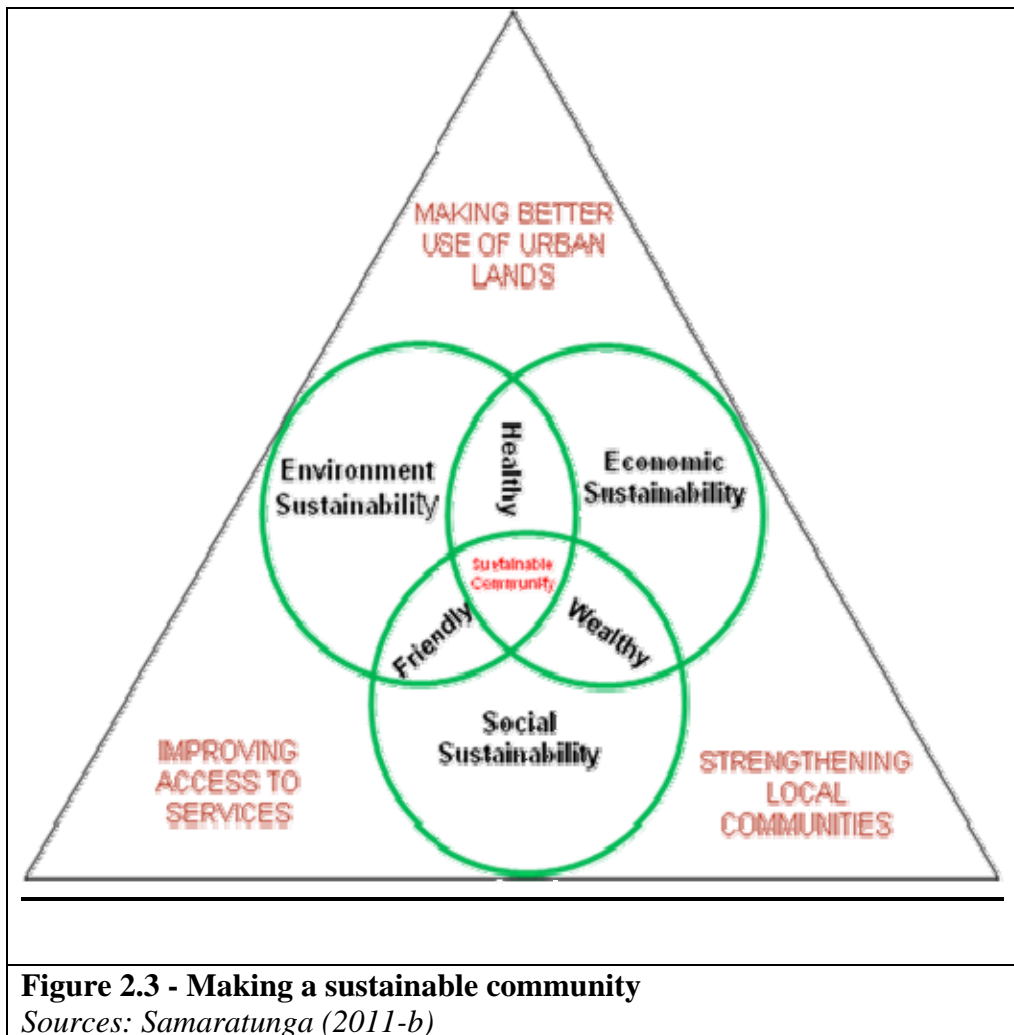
MAKING BETTER USE OF URBAN LANDS

Environment Sustainability

Healthy

Economic Sustainability

Sustainable Community

Friendly

Wealthy

Social Sustainability

IMPROVING ACCESS TO SERVICES

STRENGTHENING LOCAL COMMUNITIES

**Figure 2.3 - Making a sustainable community**
*Sources: Samaratunga (2011-b)*